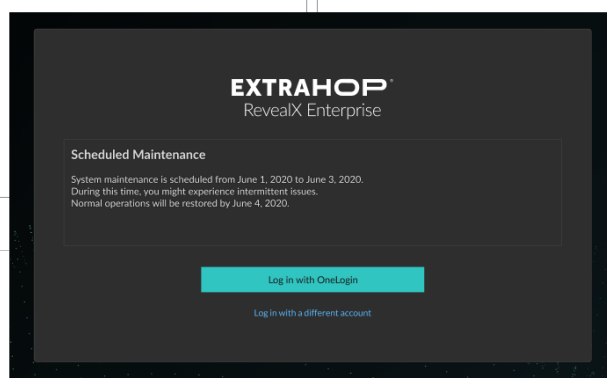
EXTRAHOP®
RevealX Enterprise

Scheduled Maintenance

System maintenance is scheduled from June 1, 2020 to June 3, 2020.
During this time, you might experience intermittent issues.
Normal operations will be restored by June 4, 2020.

Log in with OneLogin

Log in with a different account